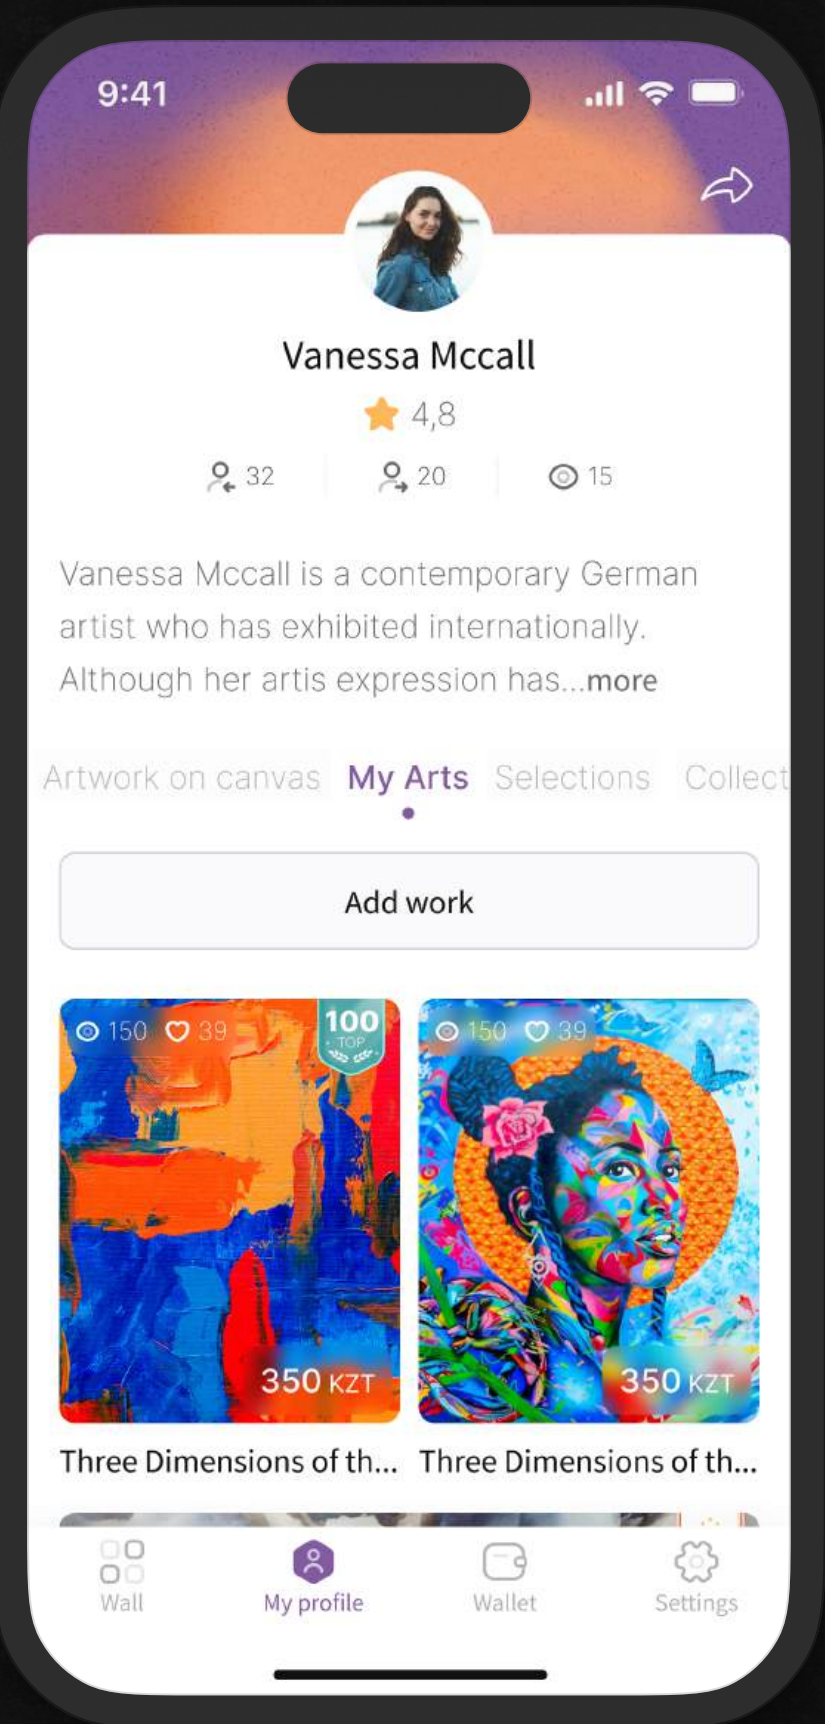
9:41

Vanessa Mccall

4,8

32 20 15

Vanessa Mccall is a contemporary German artist who has exhibited internationally. Although her artis expression has...more

Artwork on canvas My Arts Selections Collect

Add work

150 39 100 TOP

350 KZT

Three Dimensions of th...

150 39

350 KZT

Three Dimensions of th...

Wall My profile Wallet Settings